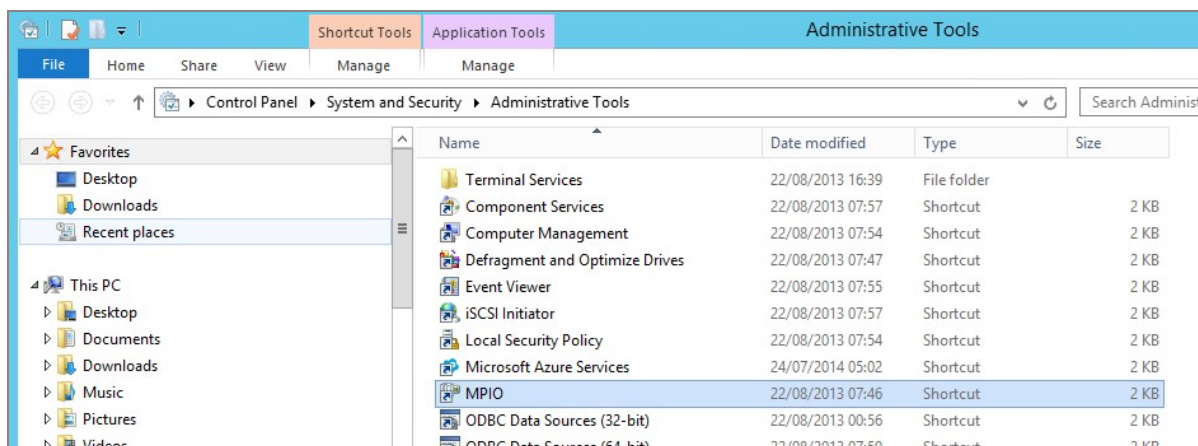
Shortcut Tools Application Tools Administrative Tools

File Home Share View Manage Manage

Control Panel ▸ System and Security ▸ Administrative Tools

Search Adminis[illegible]

Favorites
Desktop
Downloads
Recent places

This PC
Desktop
Documents
Downloads
Music
Pictures
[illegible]

| Name | Date modified | Type | Size |
|---|---|---|---|
| Terminal Services | 22/08/2013 16:39 | File folder | |
| Component Services | 22/08/2013 07:57 | Shortcut | 2 KB |
| Computer Management | 22/08/2013 07:54 | Shortcut | 2 KB |
| Defragment and Optimize Drives | 22/08/2013 07:47 | Shortcut | 2 KB |
| Event Viewer | 22/08/2013 07:55 | Shortcut | 2 KB |
| iSCSI Initiator | 22/08/2013 07:57 | Shortcut | 2 KB |
| Local Security Policy | 22/08/2013 07:54 | Shortcut | 2 KB |
| Microsoft Azure Services | 24/07/2014 05:02 | Shortcut | 2 KB |
| MPIO | 22/08/2013 07:46 | Shortcut | 2 KB |
| ODBC Data Sources (32-bit) | 22/08/2013 00:56 | Shortcut | 2 KB |
| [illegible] | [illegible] | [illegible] | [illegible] |